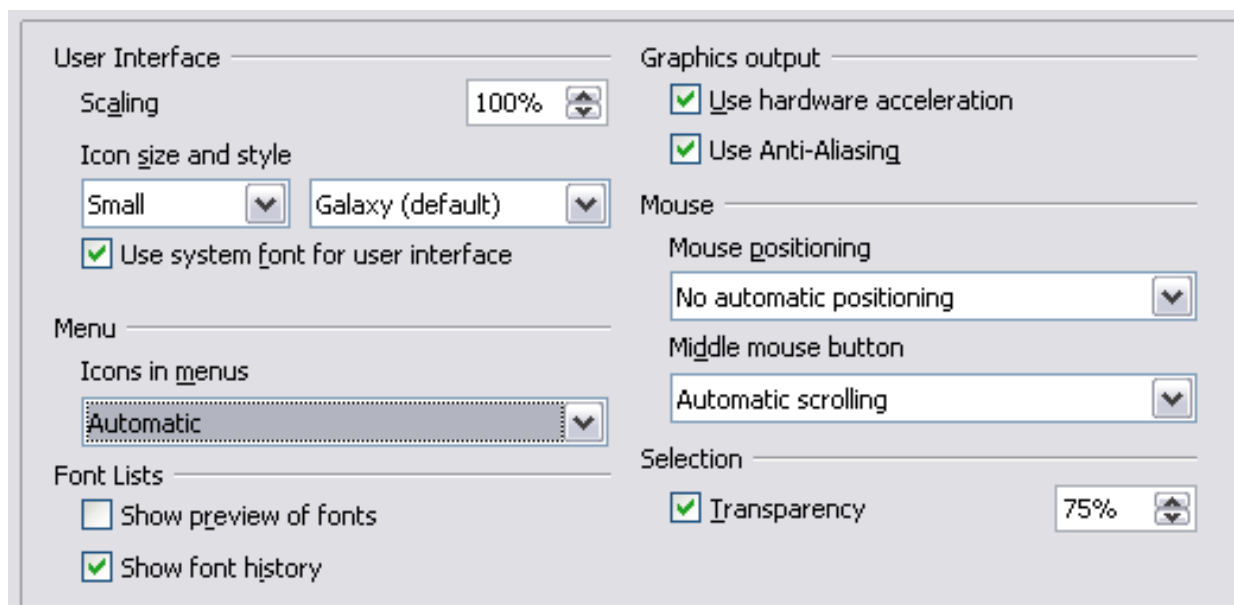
User Interface

Scaling 100%

Icon size and style

Small

Galaxy (default)

Use system font for user interface

Menu

Icons in menus

Automatic

Font Lists

Show preview of fonts

Show font history

Graphics output

Use hardware acceleration

Use Anti-Aliasing

Mouse

Mouse positioning

No automatic positioning

Middle mouse button

Automatic scrolling

Selection

Transparency 75%